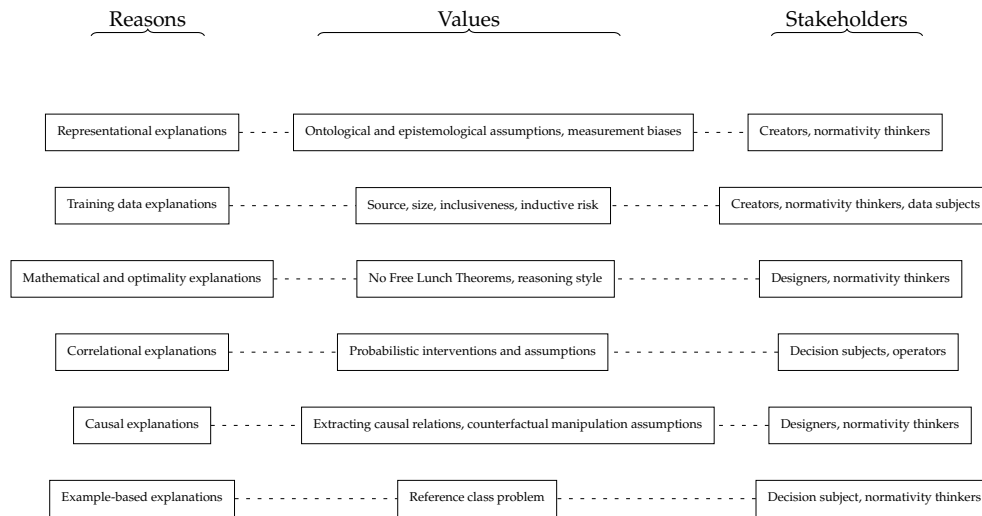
Reasons

Values

Stakeholders

Representational explanations

Ontological and epistemological assumptions, measurement biases

Creators, normativity thinkers

Training data explanations

Source, size, inclusiveness, inductive risk

Creators, normativity thinkers, data subjects

Mathematical and optimality explanations

No Free Lunch Theorems, reasoning style

Designers, normativity thinkers

Correlational explanations

Probabilistic interventions and assumptions

Decision subjects, operators

Causal explanations

Extracting causal relations, counterfactual manipulation assumptions

Designers, normativity thinkers

Example-based explanations

Reference class problem

Decision subject, normativity thinkers